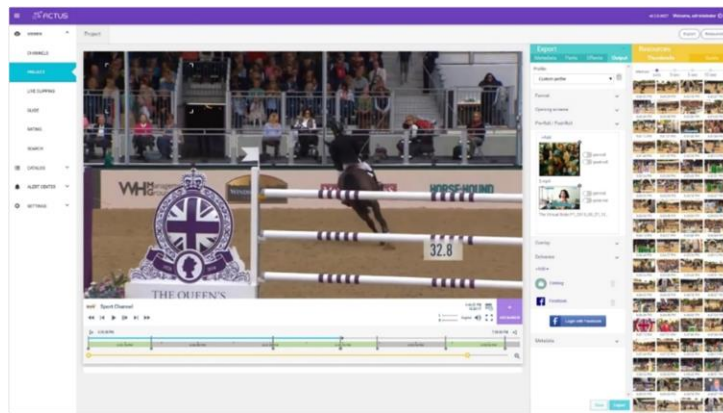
PICTUS

Welcome, ad minimum

Project

CHANNELS

PROJECT

LIVE CLIPPING

GUIDE

RATING

SEARCH

CATALOG

ALERT CENTER

SETTINGS

Export

Output

Profile

Custom profile

Format

Opening screens

Portfolio / Playlist

Overlay

Schedule

Facebook

Login with Facebook

Metadata

Resources

Thumbnails

WH

HORSE-HOUND

32.8

THE QUEEN'S

Sport Channel